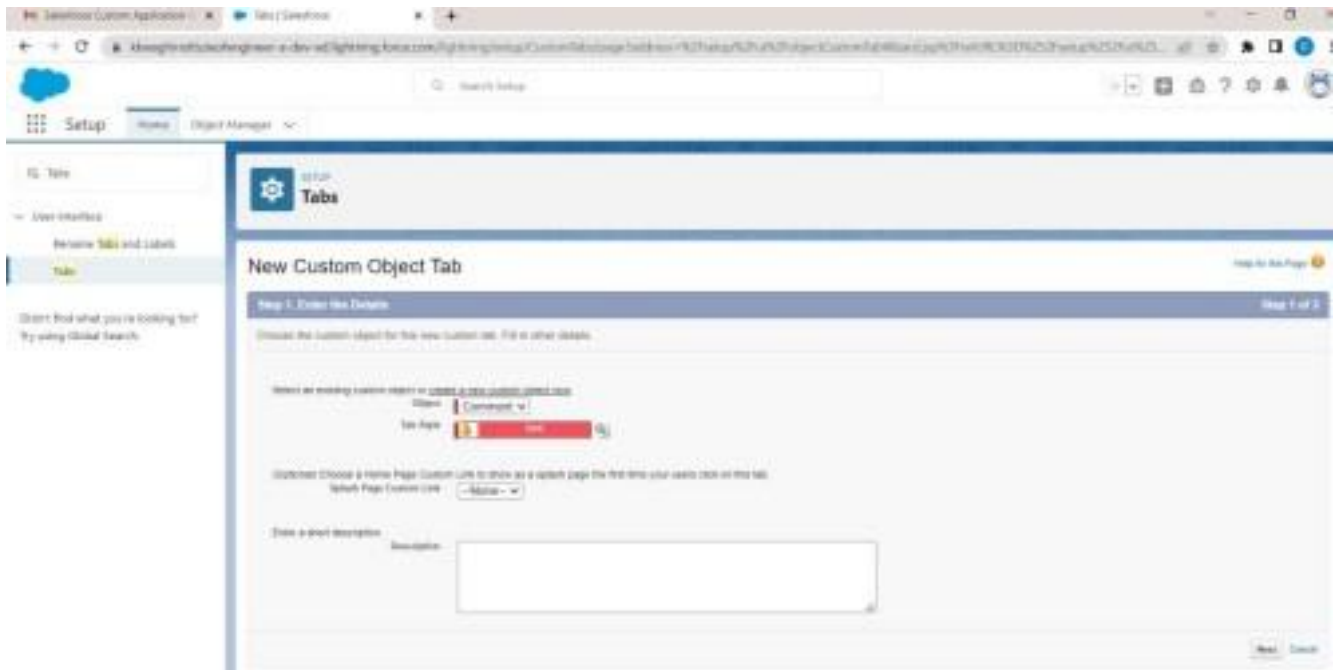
Salesforce Custom Application | Tabs | Salesforce

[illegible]lightning.force.com/lightning/setup/CustomTabs/page?address=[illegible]

Search Setup

Setup Home Object Manager

Tabs

User Interface

Rename Tabs and Labels

Tabs

Didn't find what you're looking for? Try using Global Search.

SETUP
Tabs

New Custom Object Tab

Help for this Page

Step 1. Enter the Details

Step 1 of 3

Choose the custom object for this new custom tab. Fill in other details.

Select an existing custom object or create a new custom object now.

Object Command

Tab Style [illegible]

Optional: Choose a Home Page Custom Link to show as a splash page the first time your users click on this tab.

Splash Page Custom Link --None--

Enter a short description

Description

Next Cancel